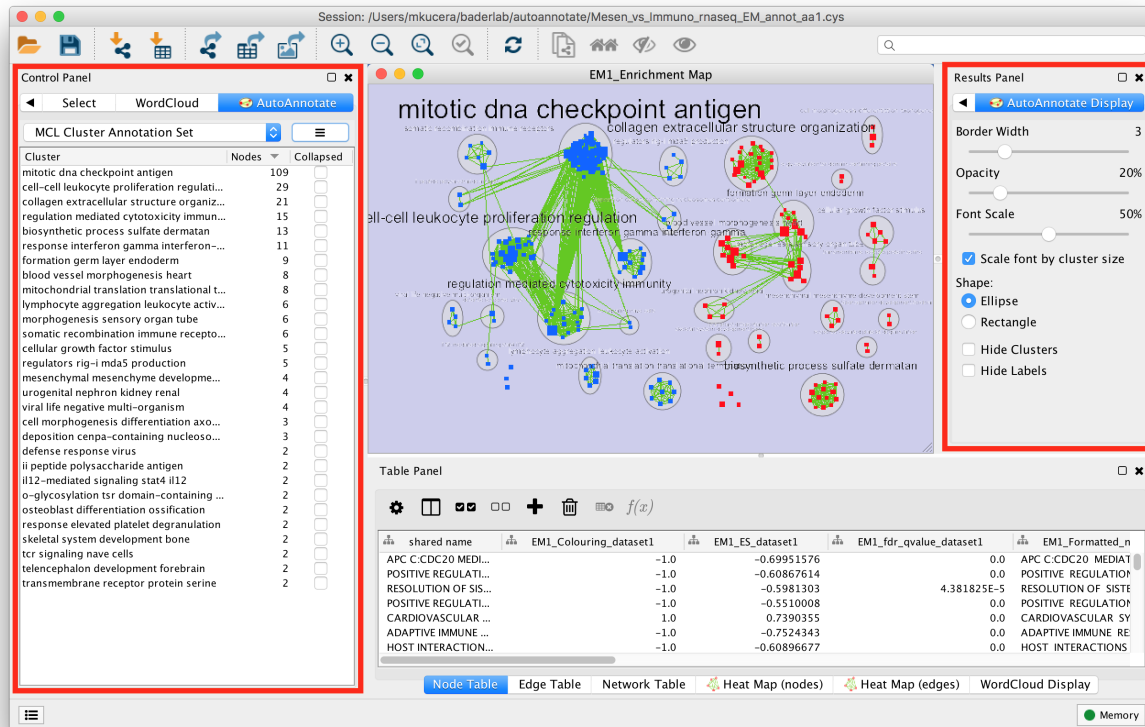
Session: /Users/mkucera/baderlab/autoannotate/Mesen_vs_Immuno_rnaseq_EM_annot_aa1.cys

Control Panel

Select | WordCloud | AutoAnnotate

MCL Cluster Annotation Set

| Cluster | Nodes | Collapsed |
|---|---|---|
| mitotic dna checkpoint antigen | 109 | |
| cell-cell leukocyte proliferation regulati... | 29 | |
| collagen extracellular structure organiz... | 21 | |
| regulation mediated cytotoxicity immun... | 15 | |
| biosynthetic process sulfate dermatan | 13 | |
| response interferon gamma interferon-... | 11 | |
| formation germ layer endoderm | 9 | |
| blood vessel morphogenesis heart | 8 | |
| mitochondrial translation translational t... | 8 | |
| lymphocyte aggregation leukocyte activ... | 6 | |
| morphogenesis sensory organ tube | 6 | |
| somatic recombination immune recepto... | 6 | |
| cellular growth factor stimulus | 5 | |
| regulators rig-i mda5 production | 5 | |
| mesenchymal mesenchyme developme... | 4 | |
| urogenital nephron kidney renal | 4 | |
| viral life negative multi-organism | 4 | |
| cell morphogenesis differentiation axo... | 3 | |
| deposition cenpa-containing nucleoso... | 3 | |
| defense response virus | 2 | |
| ii peptide polysaccharide antigen | 2 | |
| il12-mediated signaling stat4 il12 | 2 | |
| o-glycosylation tsr domain-containing ... | 2 | |
| osteoblast differentiation ossification | 2 | |
| response elevated platelet degranulation | 2 | |
| skeletal system development bone | 2 | |
| tcr signaling nave cells | 2 | |
| telencephalon development forebrain | 2 | |
| transmembrane receptor protein serine | 2 | |

EM1_Enrichment Map

mitotic dna checkpoint antigen
collagen extracellular structure organization
formation germ layer endoderm
ell-cell leukocyte proliferation regulation
response interferon gamma interferon gamma
blood vessel morphogenesis heart
regulation mediated cytotoxicity immunity
biosynthetic process sulfate dermatan

Results Panel

AutoAnnotate Display

Border Width 3
Opacity 20%
Font Scale 50%
Scale font by cluster size
Shape:
Ellipse
Rectangle
Hide Clusters
Hide Labels

Table Panel

$f(x)$

| shared name | EM1_Colouring_dataset1 | EM1_ES_dataset1 | EM1_fdr_qvalue_dataset1 | EM1_Formatted_n |
|---|---|---|---|---|
| APC C:CDC20 MEDI... | -1.0 | -0.69951576 | 0.0 | APC C:CDC20 MEDIAT |
| POSITIVE REGULATI... | -1.0 | -0.60867614 | 0.0 | POSITIVE REGULATION |
| RESOLUTION OF SIS... | -1.0 | -0.5981303 | 4.381825E-5 | RESOLUTION OF SIS |
| POSITIVE REGULATI... | -1.0 | -0.5510008 | 0.0 | POSITIVE REGULATION |
| CARDIOVASCULAR ... | 1.0 | 0.7390355 | 0.0 | CARDIOVASCULAR SY |
| ADAPTIVE IMMUNE ... | -1.0 | -0.7524343 | 0.0 | ADAPTIVE IMMUNE RE |
| HOST INTERACTION... | -1.0 | -0.60896677 | 0.0 | HOST INTERACTIONS |

Node Table | Edge Table | Network Table | Heat Map (nodes) | Heat Map (edges) | WordCloud Display

Memory